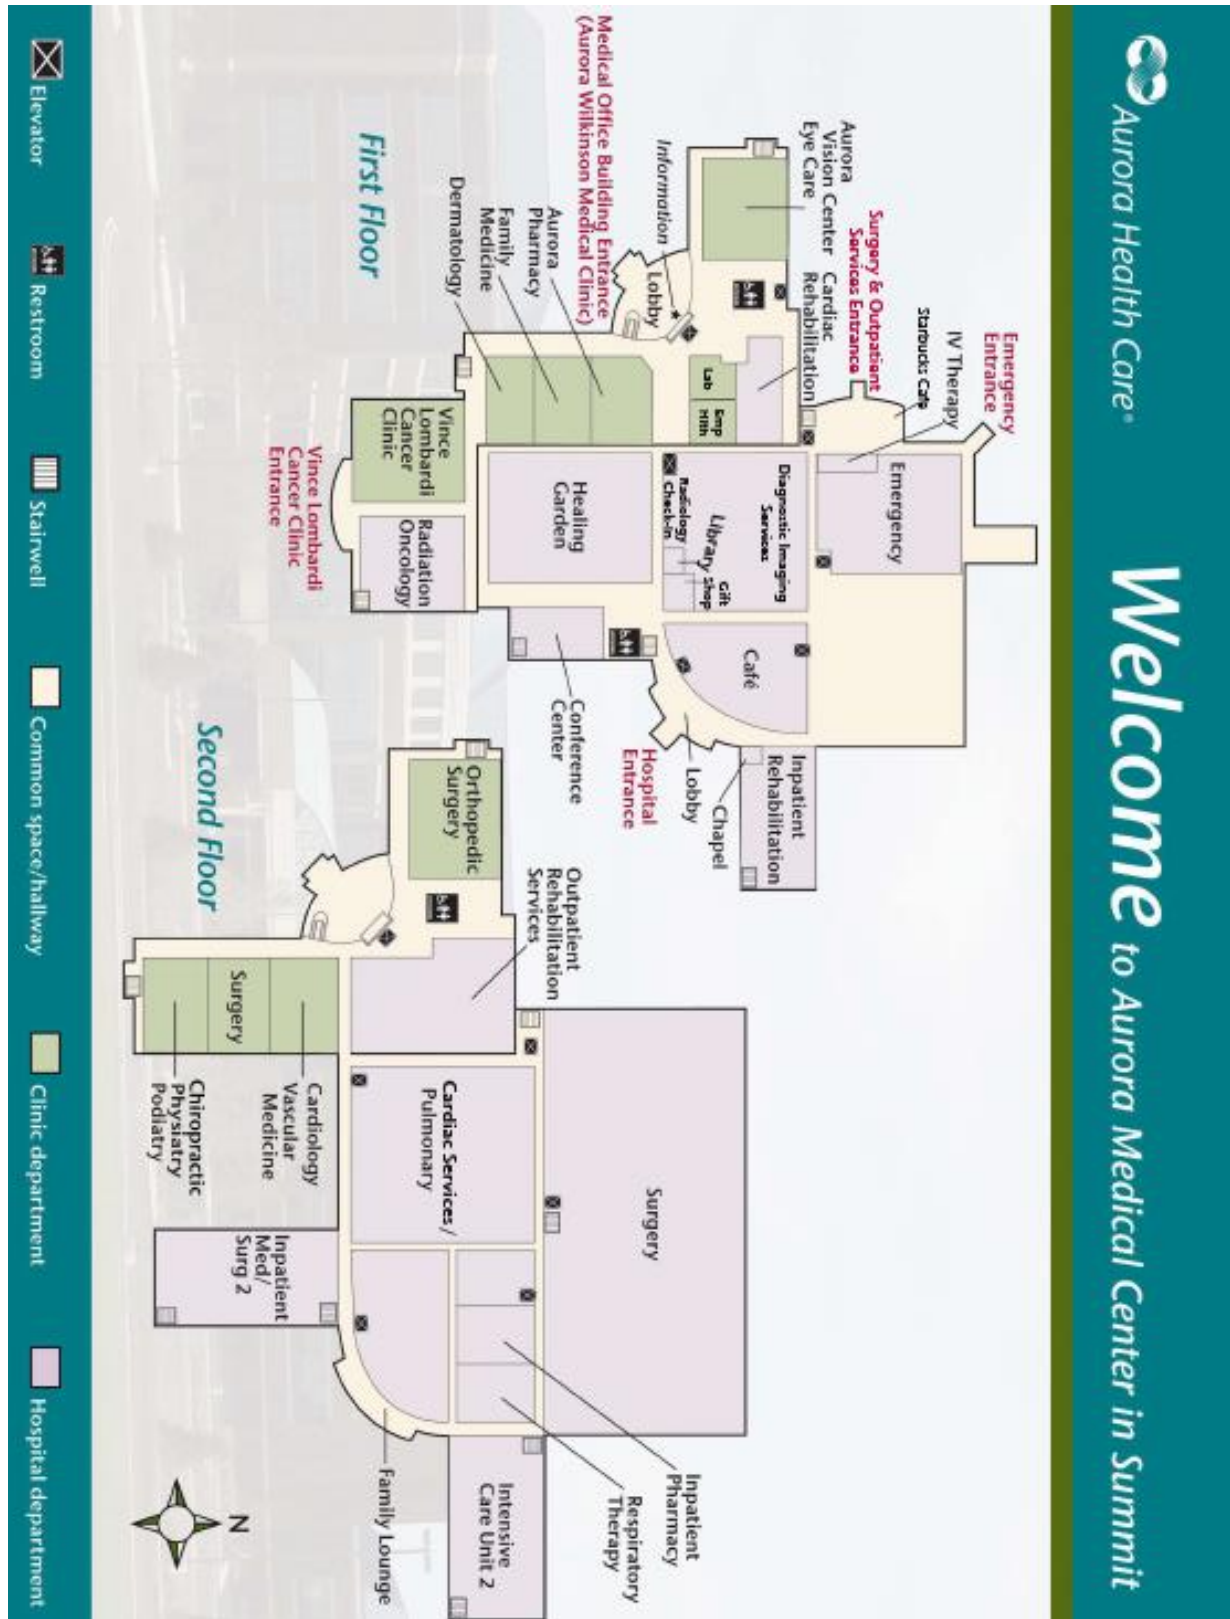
Aurora Health Care®

Welcome to Aurora Medical Center in Summit

First Floor

Emergency Entrance
IV Therapy
Starbucks Cafe
Surgery & Outpatient Services Entrance
Cardiac Rehabilitation
Aurora Vision Center Eye Care
Information
Lobby
Medical Office Building Entrance (Aurora Wilkinson Medical Clinic)
Aurora Pharmacy
Family Medicine
Dermatology
Lab
Emp Hlth
Emergency
Diagnostic Imaging Services
Radiology Check-in
Library
Gift Shop
Healing Garden
Vince Lombardi Cancer Clinic
Radiation Oncology
Vince Lombardi Cancer Clinic Entrance
Café
Conference Center
Hospital Entrance
Lobby
Chapel
Inpatient Rehabilitation

Second Floor

Orthopedic Surgery
Outpatient Rehabilitation Services
Surgery
Cardiology
Vascular Medicine
Chiropractic
Physiatry
Podiatry
Cardiac Services / Pulmonary
Surgery
Inpatient Med/ Surg 2
Inpatient Pharmacy
Respiratory Therapy
Intensive Care Unit 2
Family Lounge

N

Elevator
Restroom
Stairwell
Common space/hallway
Clinic department
Hospital department